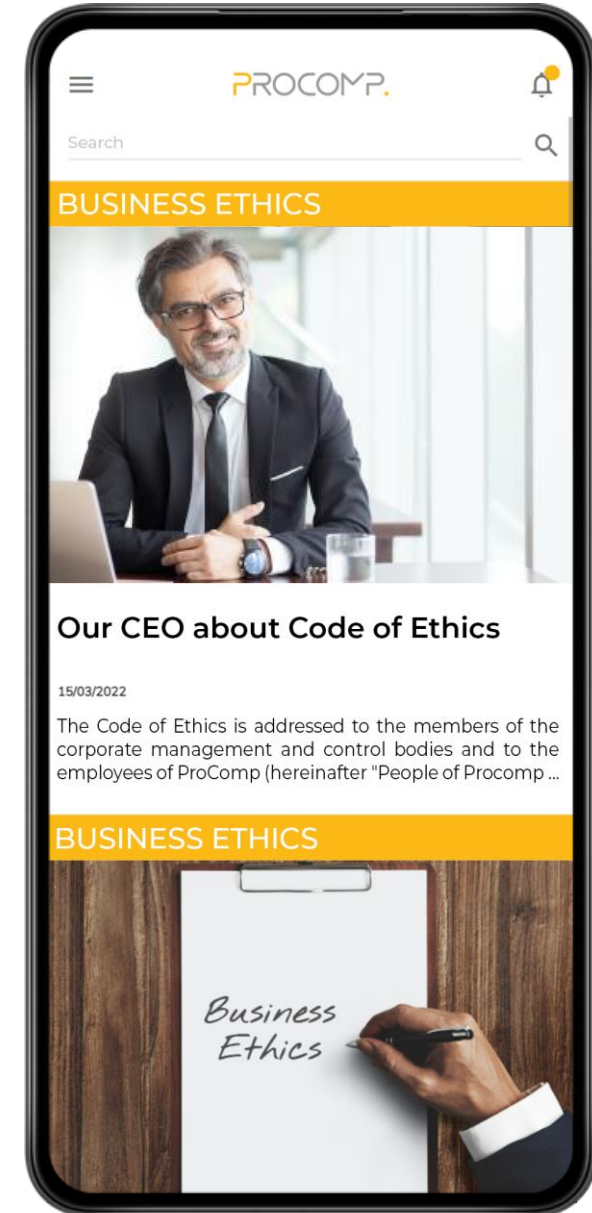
PROCOMP.

Search

BUSINESS ETHICS

Our CEO about Code of Ethics

15/03/2022

The Code of Ethics is addressed to the members of the corporate management and control bodies and to the employees of ProComp (hereinafter "People of Procomp ...

BUSINESS ETHICS

Business Ethics